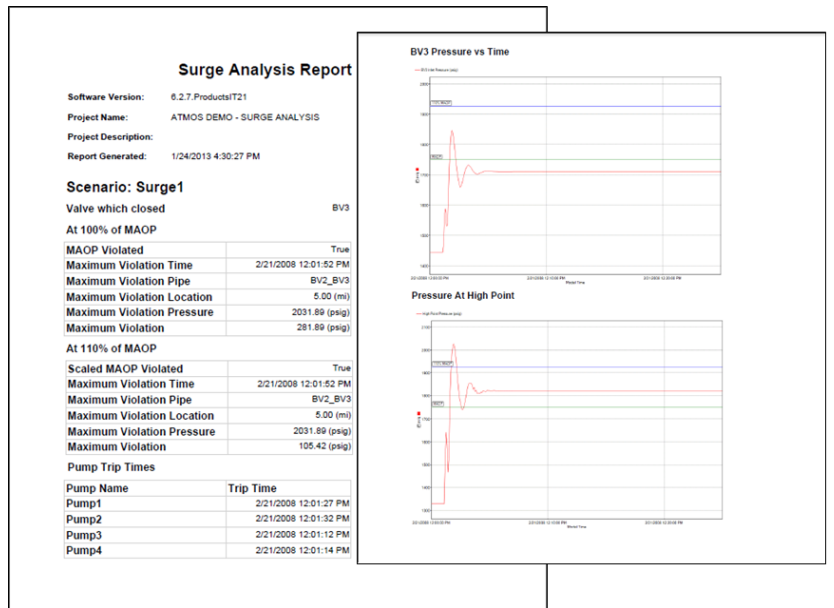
Surge Analysis Report

Software Version: 6.2.7.ProductsIT21

Project Name: ATMOS DEMO - SURGE ANALYSIS

Project Description:

Report Generated: 1/24/2013 4:30:27 PM

Scenario: Surge1

Valve which closed BV3

At 100% of MAOP

| MAOP Violated | True |
|---|---|
| Maximum Violation Time | 2/21/2008 12:01:52 PM |
| Maximum Violation Pipe | BV2_BV3 |
| Maximum Violation Location | 5.00 (mi) |
| Maximum Violation Pressure | 2031.89 (psig) |
| Maximum Violation | 281.89 (psig) |

At 110% of MAOP

| Scaled MAOP Violated | True |
|---|---|
| Maximum Violation Time | 2/21/2008 12:01:52 PM |
| Maximum Violation Pipe | BV2_BV3 |
| Maximum Violation Location | 5.00 (mi) |
| Maximum Violation Pressure | 2031.89 (psig) |
| Maximum Violation | 105.42 (psig) |

Pump Trip Times

| Pump Name | Trip Time |
|---|---|
| Pump1 | 2/21/2008 12:01:27 PM |
| Pump2 | 2/21/2008 12:01:32 PM |
| Pump3 | 2/21/2008 12:01:12 PM |
| Pump4 | 2/21/2008 12:01:14 PM |

BV3 Pressure vs Time

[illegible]

Pressure At High Point

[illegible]